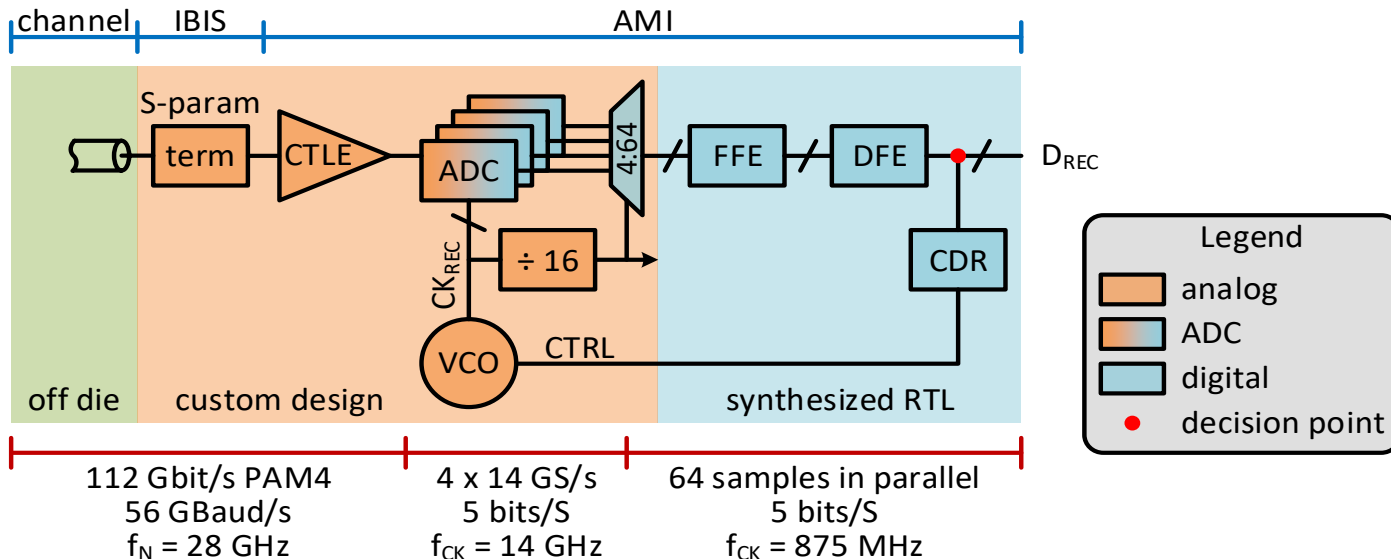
channel IBIS AMI

S-param

term

CTLE

ADC

4:64

FFE

DFE

$D_{REC}$

$CK_{REC}$

÷ 16

CDR

VCO

CTRL

off die

custom design

synthesized RTL

Legend

analog

ADC

digital

decision point

112 Gbit/s PAM4
56 GBaud/s
$f_N$ = 28 GHz

4 x 14 GS/s
5 bits/S
$f_{CK}$ = 14 GHz

64 samples in parallel
5 bits/S
$f_{CK}$ = 875 MHz